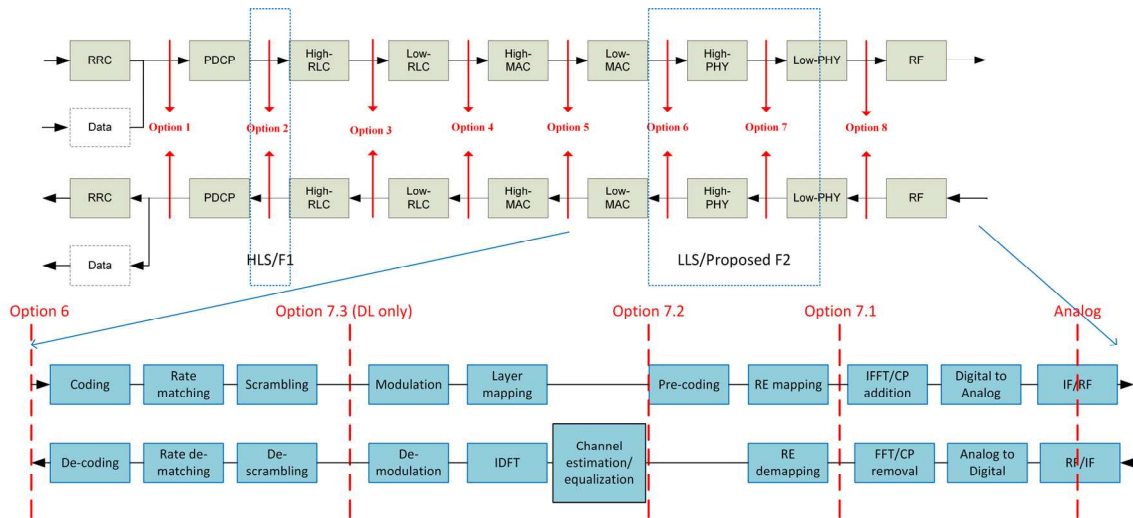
RRC
PDCP
High-RLC
Low-RLC
High-MAC
Low-MAC
High-PHY
Low-PHY
RF
Data
Option 1
Option 2
Option 3
Option 4
Option 5
Option 6
Option 7
Option 8
RRC
PDCP
High-RLC
Low-RLC
High-MAC
Low-MAC
High-PHY
Low-PHY
RF
Data
HLS/F1
LLS/Proposed F2

Option 6
Option 7.3 (DL only)
Option 7.2
Option 7.1
Analog

Coding
Rate matching
Scrambling
Modulation
Layer mapping
Pre-coding
RE mapping
IFFT/CP addition
Digital to Analog
IF/RF

De-coding
Rate de-matching
De-scrambling
De-modulation
IDFT
Channel estimation/ equalization
RE demapping
FFT/CP removal
Analog to Digital
RF/IF